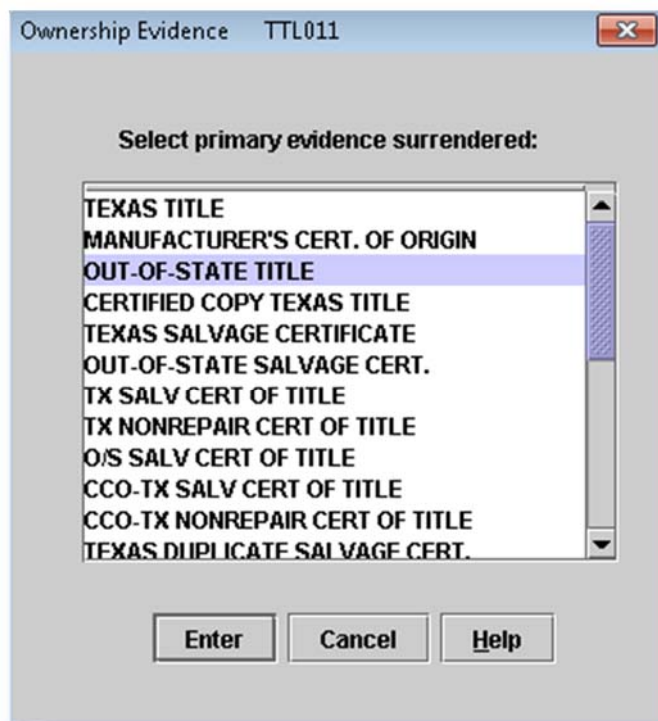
Ownership Evidence TTL011

Select primary evidence surrendered:

TEXAS TITLE
MANUFACTURER'S CERT. OF ORIGIN
OUT-OF-STATE TITLE
CERTIFIED COPY TEXAS TITLE
TEXAS SALVAGE CERTIFICATE
OUT-OF-STATE SALVAGE CERT.
TX SALV CERT OF TITLE
TX NONREPAIR CERT OF TITLE
O/S SALV CERT OF TITLE
CCO-TX SALV CERT OF TITLE
CCO-TX NONREPAIR CERT OF TITLE
TEXAS DUPLICATE SALVAGE CERT.

Enter Cancel Help